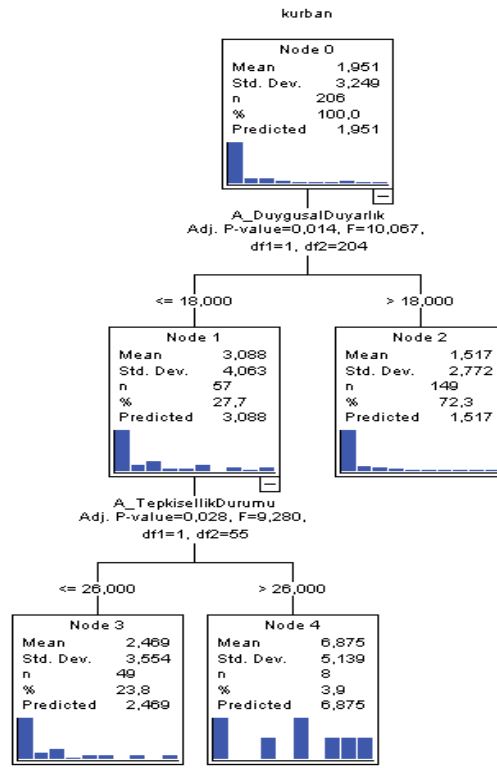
kurban

Node 0

| Mean | 1,951 |
|---|---|
| Std. Dev. | 3,249 |
| n | 206 |
| % | 100,0 |
| Predicted | 1,951 |

A_DuygusalDuyarlık
Adj. P-value=0,014, F=10,067, df1=1, df2=204

<= 18,000

> 18,000

Node 1

| Mean | 3,088 |
|---|---|
| Std. Dev. | 4,063 |
| n | 57 |
| % | 27,7 |
| Predicted | 3,088 |

Node 2

| Mean | 1,517 |
|---|---|
| Std. Dev. | 2,772 |
| n | 149 |
| % | 72,3 |
| Predicted | 1,517 |

A_TepkisellikDurumu
Adj. P-value=0,028, F=9,280, df1=1, df2=55

<= 26,000

> 26,000

Node 3

| Mean | 2,469 |
|---|---|
| Std. Dev. | 3,554 |
| n | 49 |
| % | 23,8 |
| Predicted | 2,469 |

Node 4

| Mean | 6,875 |
|---|---|
| Std. Dev. | 5,139 |
| n | 8 |
| % | 3,9 |
| Predicted | 6,875 |